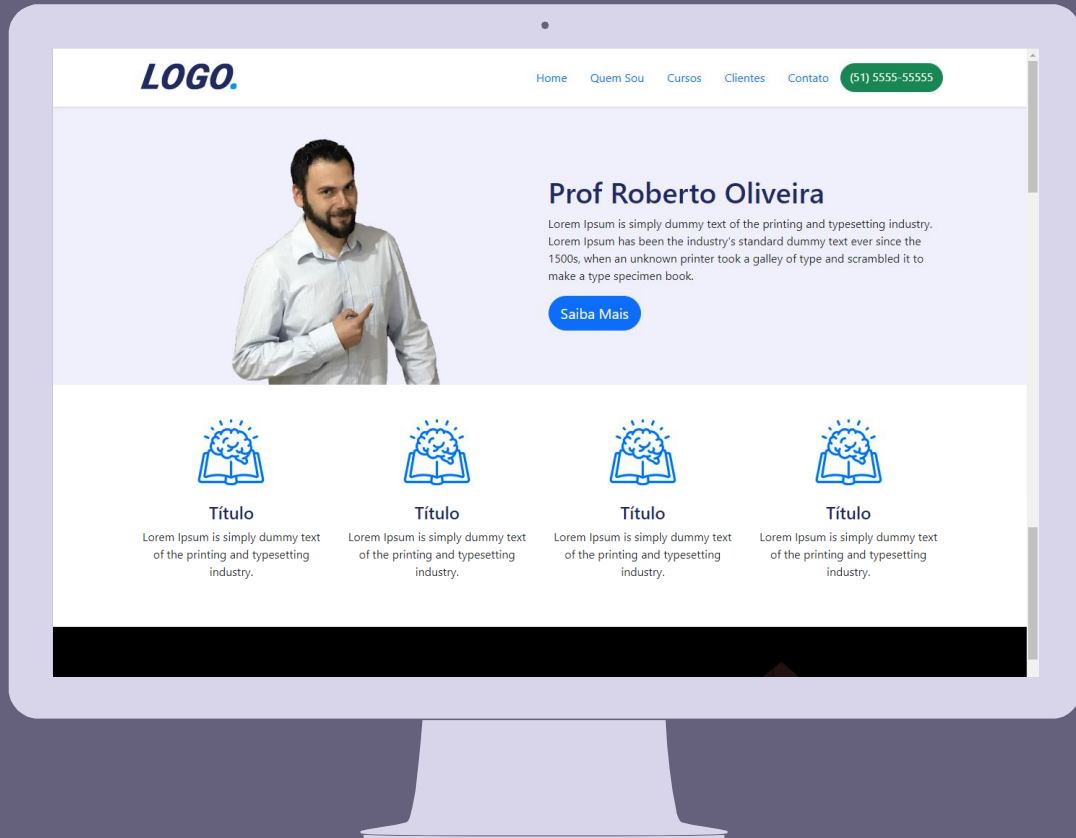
LOGO.

Home Quem Sou Cursos Clientes Contato (51) 5555-55555

Prof Roberto Oliveira

Lorem Ipsum is simply dummy text of the printing and typesetting industry. Lorem Ipsum has been the industry's standard dummy text ever since the 1500s, when an unknown printer took a galley of type and scrambled it to make a type specimen book.

Saiba Mais

Título
Lorem Ipsum is simply dummy text of the printing and typesetting industry.

Título
Lorem Ipsum is simply dummy text of the printing and typesetting industry.

Título
Lorem Ipsum is simply dummy text of the printing and typesetting industry.

Título
Lorem Ipsum is simply dummy text of the printing and typesetting industry.